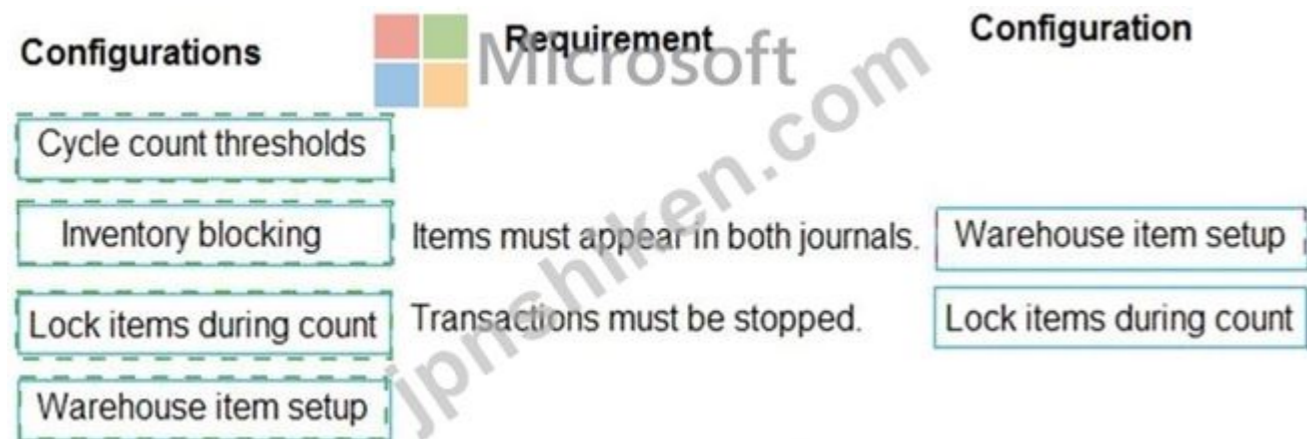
Configurations

Cycle count thresholds

Inventory blocking

Lock items during count

Warehouse item setup

Microsoft

jpnshiken.com

| Requirement | Configuration |
|---|---|
| Items must appear in both journals. | Warehouse item setup |
| Transactions must be stopped. | Lock items during count |